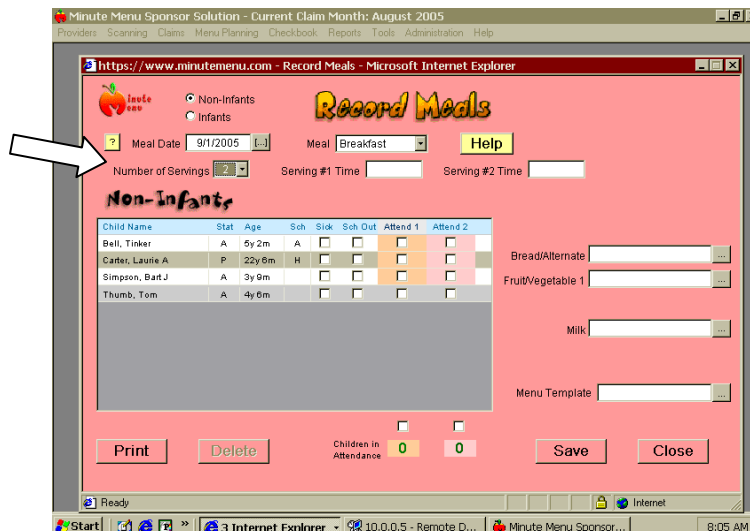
Minute Menu Sponsor Solution - Current Claim Month: August 2005

Providers Scanning Claims Menu Planning Checkbook Reports Tools Administration Help

https://www.minutemenu.com - Record Meals - Microsoft Internet Explorer

Minute Menu

Non-Infants
Infants

Record Meals

? Meal Date 9/1/2005 [...] Meal Breakfast Help

Number of Servings 2 Serving #1 Time Serving #2 Time

Non-Infants

| Child Name | Stat | Age | Sch | Sick | Sch Out | Attend 1 | Attend 2 |
|---|---|---|---|---|---|---|---|
| Bell, Tinker | A | 5y 2m | A | | | | |
| Carter, Laurie A | P | 22y 6m | H | | | | |
| Simpson, Bart J | A | 3y 9m | | | | | |
| Thumb, Tom | A | 4y 6m | | | | | |

Bread/Alternate ...

Fruit/Vegetable 1 ...

Milk ...

Menu Template ...

Print Delete Children in Attendance 0 0 Save Close

Ready Internet

Start 3 Internet Explorer 10.0.0.5 - Remote D... Minute Menu Sponsor... 8:05 AM